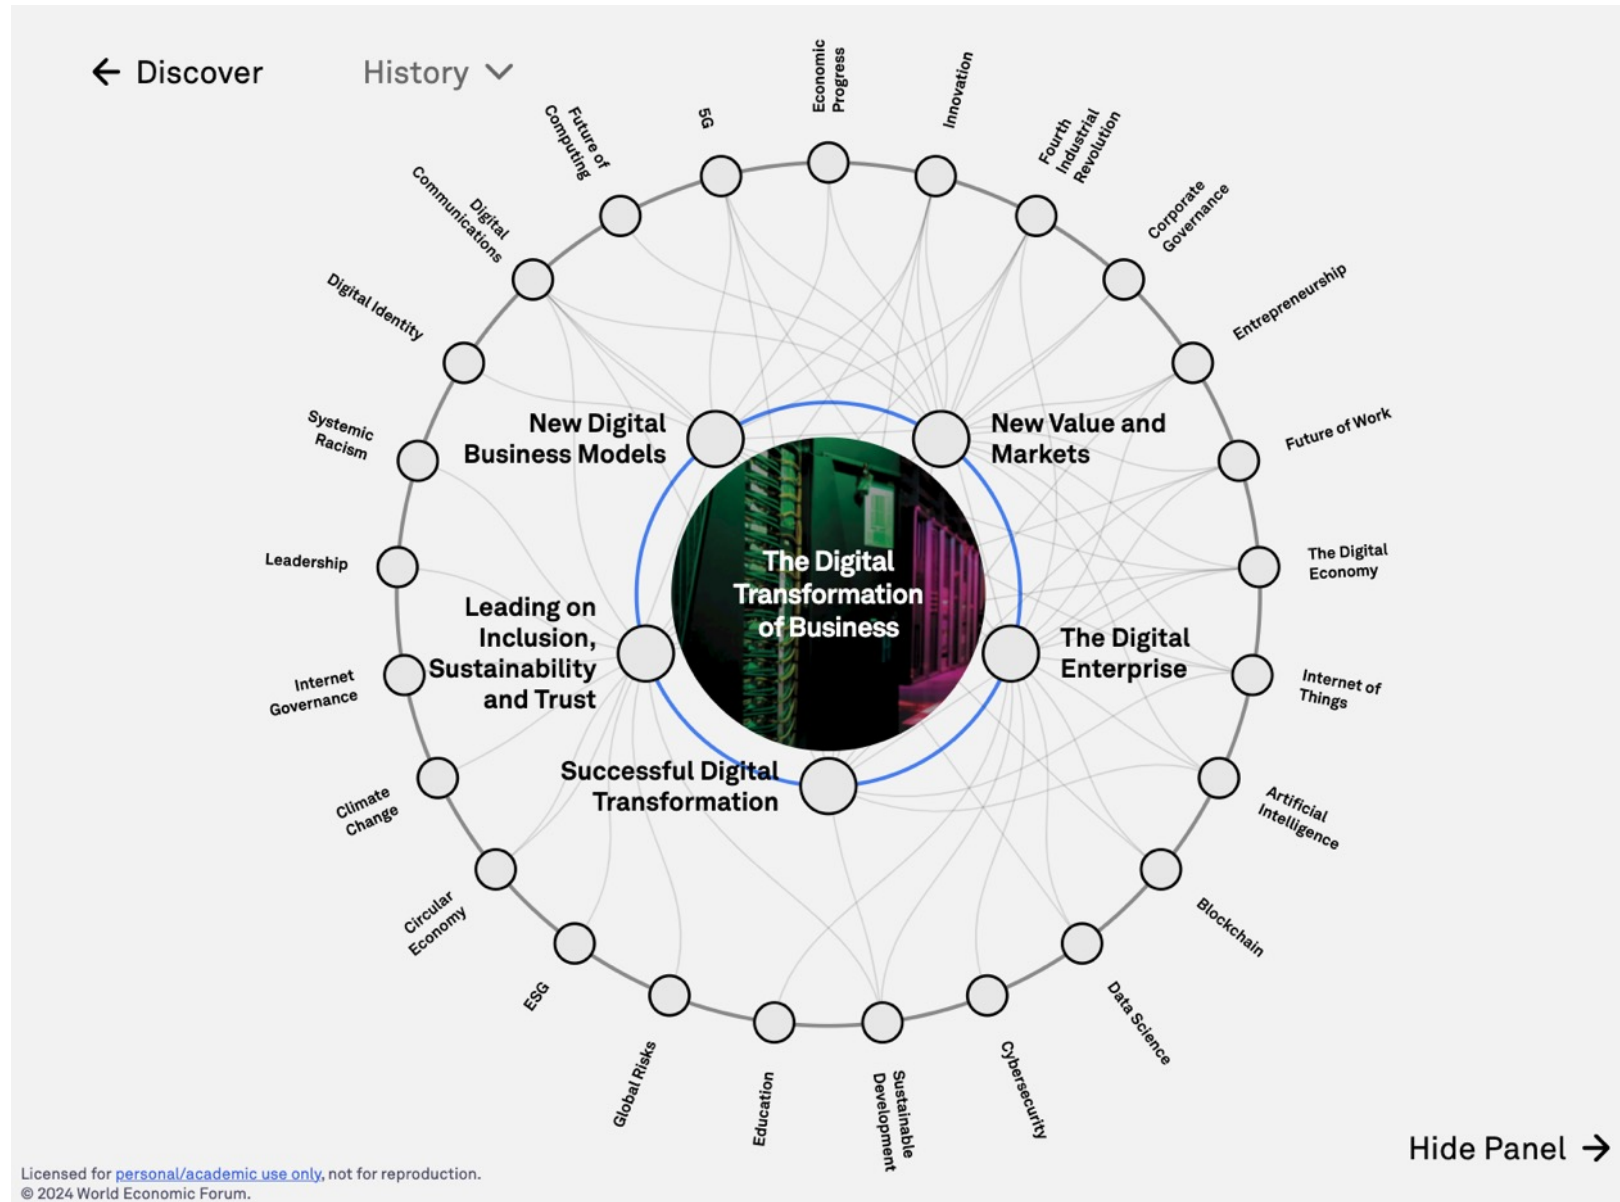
← Discover

History ∨

Economic Progress

Innovation

Fourth Industrial Revolution

Corporate Governance

Entrepreneurship

Future of Work

The Digital Economy

Internet of Things

Artificial Intelligence

Blockchain

Data Science

Cybersecurity

Sustainable Development

Education

Global Risks

ESG

Circular Economy

Climate Change

Internet Governance

Leadership

Systemic Racism

Digital Identity

Digital Communications

Future of Computing

5G

New Digital Business Models

New Value and Markets

Leading on Inclusion, Sustainability and Trust

The Digital Enterprise

Successful Digital Transformation

The Digital Transformation of Business

Hide Panel →

Licensed for personal/academic use only, not for reproduction.
© 2024 World Economic Forum.